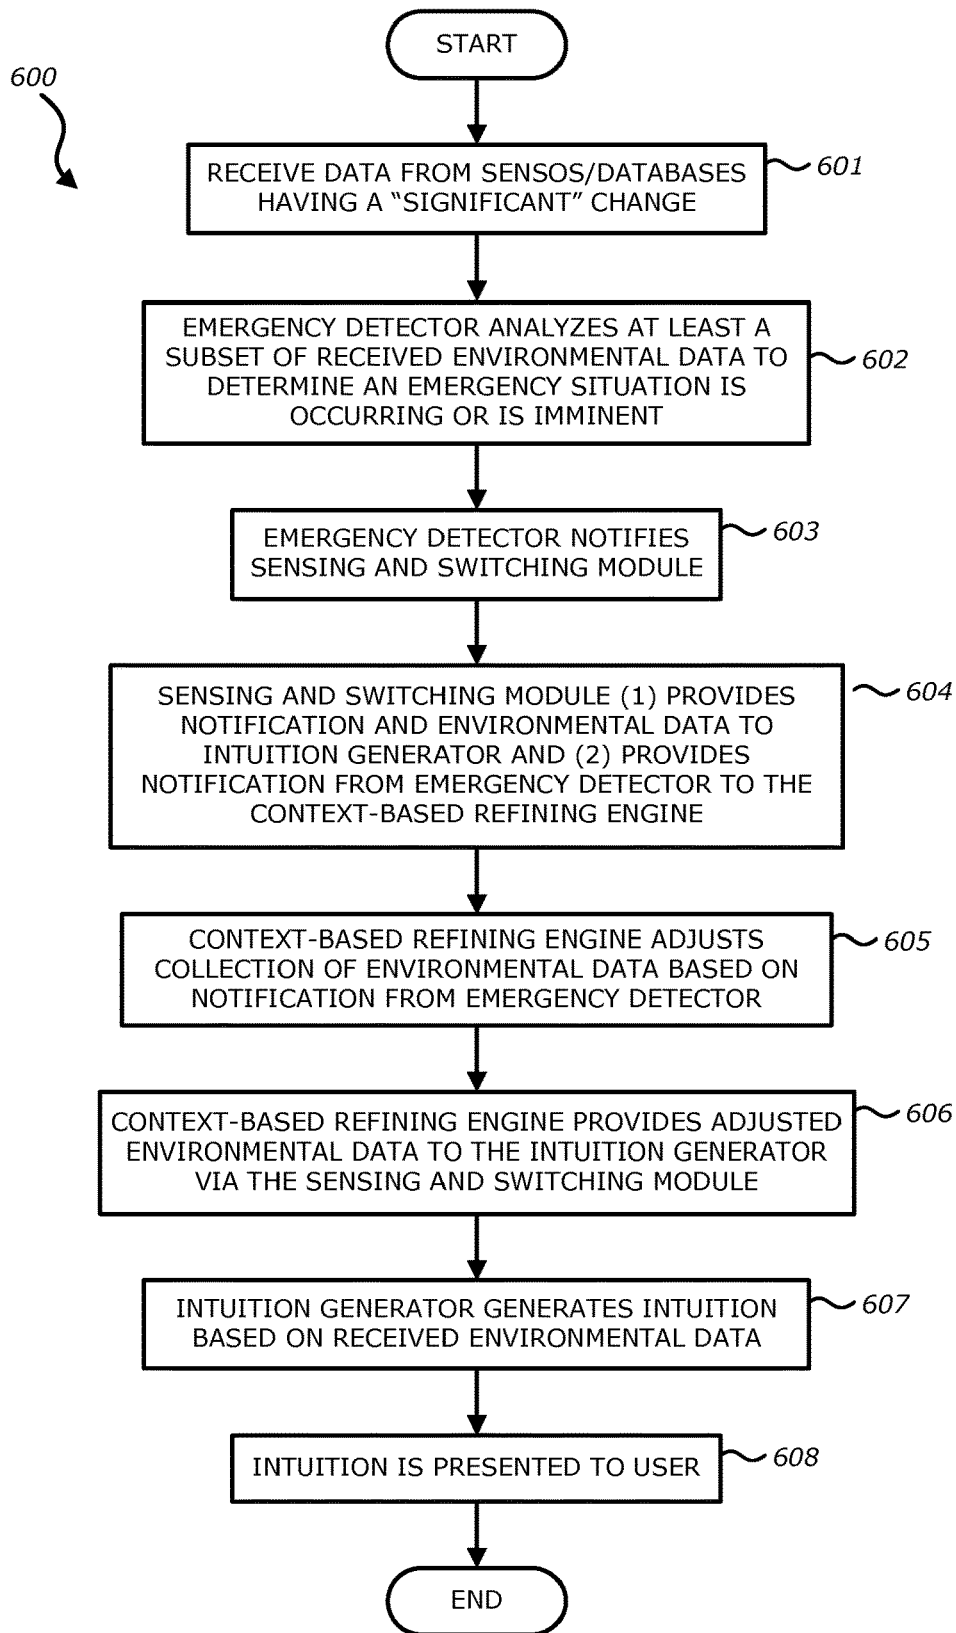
600

START

RECEIVE DATA FROM SENSOS/DATABASES HAVING A "SIGNIFICANT" CHANGE

601

EMERGENCY DETECTOR ANALYZES AT LEAST A SUBSET OF RECEIVED ENVIRONMENTAL DATA TO DETERMINE AN EMERGENCY SITUATION IS OCCURRING OR IS IMMINENT

602

EMERGENCY DETECTOR NOTIFIES SENSING AND SWITCHING MODULE

603

SENSING AND SWITCHING MODULE (1) PROVIDES NOTIFICATION AND ENVIRONMENTAL DATA TO INTUITION GENERATOR AND (2) PROVIDES NOTIFICATION FROM EMERGENCY DETECTOR TO THE CONTEXT-BASED REFINING ENGINE

604

CONTEXT-BASED REFINING ENGINE ADJUSTS COLLECTION OF ENVIRONMENTAL DATA BASED ON NOTIFICATION FROM EMERGENCY DETECTOR

605

CONTEXT-BASED REFINING ENGINE PROVIDES ADJUSTED ENVIRONMENTAL DATA TO THE INTUITION GENERATOR VIA THE SENSING AND SWITCHING MODULE

606

INTUITION GENERATOR GENERATES INTUITION BASED ON RECEIVED ENVIRONMENTAL DATA

607

INTUITION IS PRESENTED TO USER

608

END